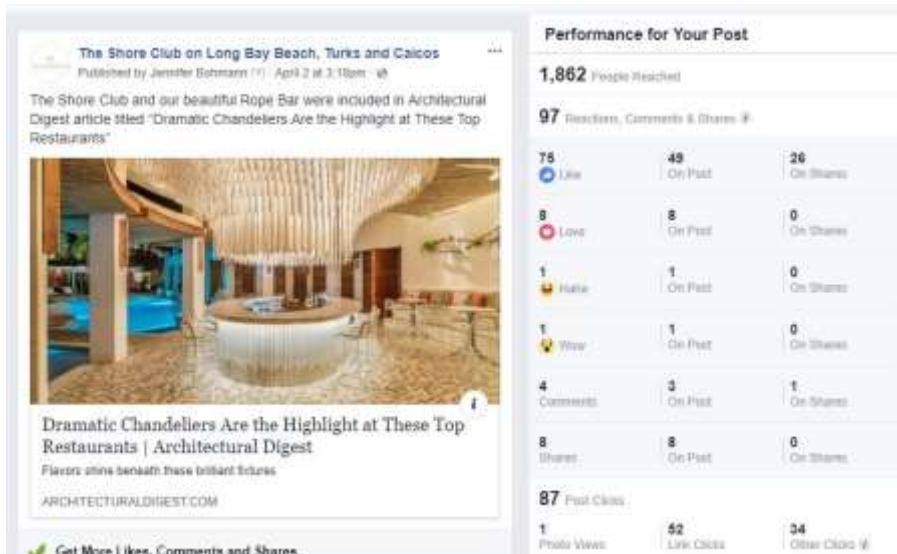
The Shore Club on Long Bay Beach, Turks and Caicos
Published by Jennifer Bohmann [?] · April 2 at 3:18pm · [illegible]

The Shore Club and our beautiful Rope Bar were included in Architectural Digest article titled "Dramatic Chandeliers Are the Highlight at These Top Restaurants"

Dramatic Chandeliers Are the Highlight at These Top Restaurants | Architectural Digest
Flavors shine beneath these brilliant fixtures
ARCHITECTURALDIGEST.COM

Get More Likes, Comments and Shares

Performance for Your Post

1,862 People Reached

97 Reactions, Comments & Shares

| | | |
|---|---|---|
| 75 Like | 49 On Post | 26 On Shares |
| 8 Love | 8 On Post | 0 On Shares |
| 1 Haha | 1 On Post | 0 On Shares |
| 1 Wow | 1 On Post | 0 On Shares |
| 4 Comments | 3 On Post | 1 On Shares |
| 8 Shares | 8 On Post | 0 On Shares |

87 Post Clicks

| | | |
|---|---|---|
| 1 Photo Views | 52 Link Clicks | 34 Other Clicks |